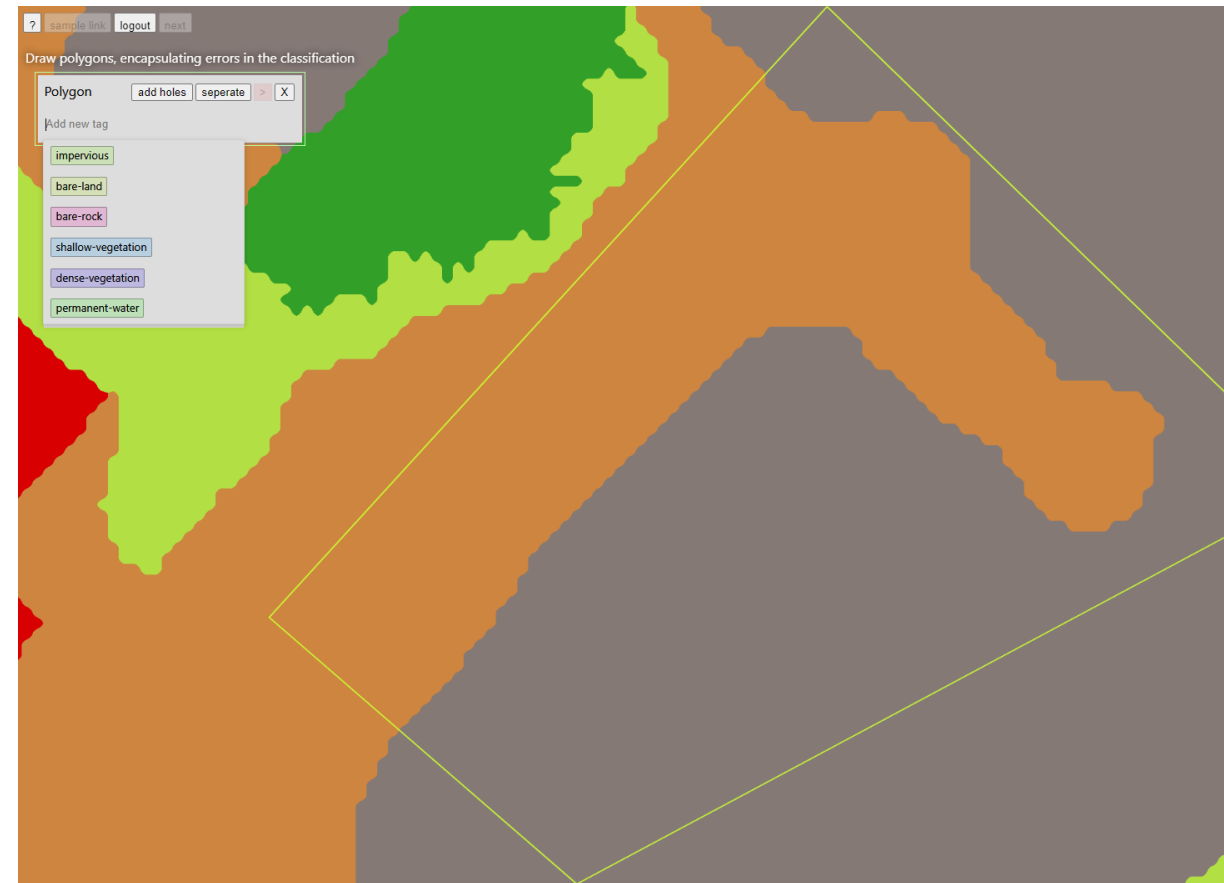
? sample link logout next

Draw polygons, encapsulating errors in the classification

Polygon add holes seperate > X

Add new tag

impervious

bare-land

bare-rock

shallow-vegetation

dense-vegetation

permanent-water